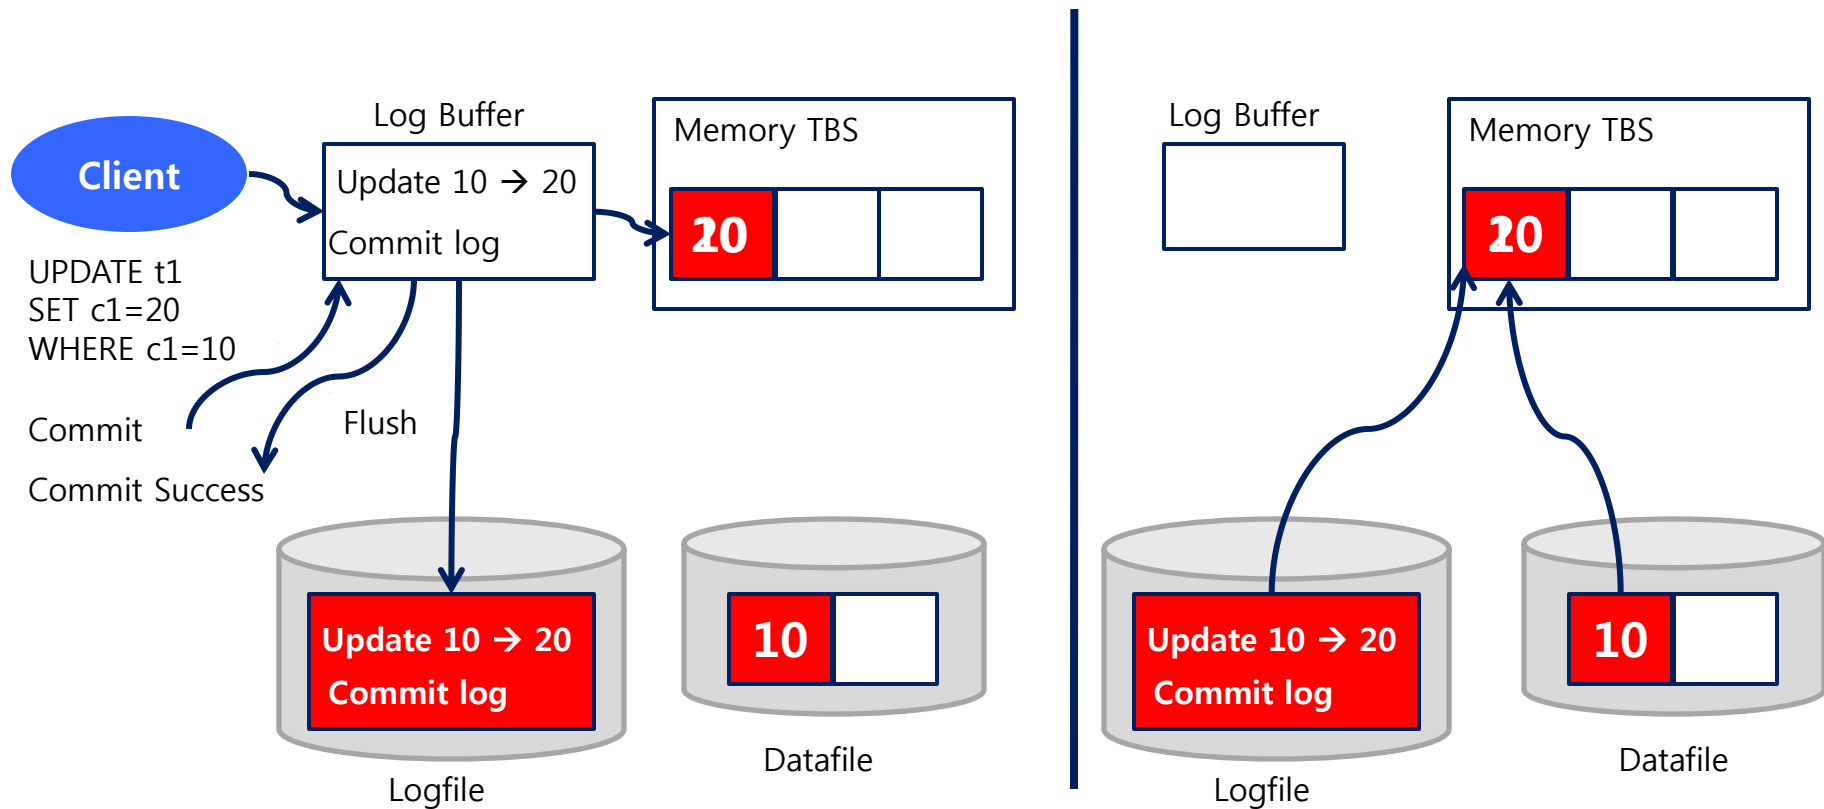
Client

Log Buffer

Update 10 → 20
Commit log

Memory TBS

20

UPDATE t1
SET c1=20
WHERE c1=10

Commit

Commit Success

Flush

Update 10 → 20
Commit log

Logfile

10

Datafile

Log Buffer

Memory TBS

20

Update 10 → 20
Commit log

Logfile

10

Datafile